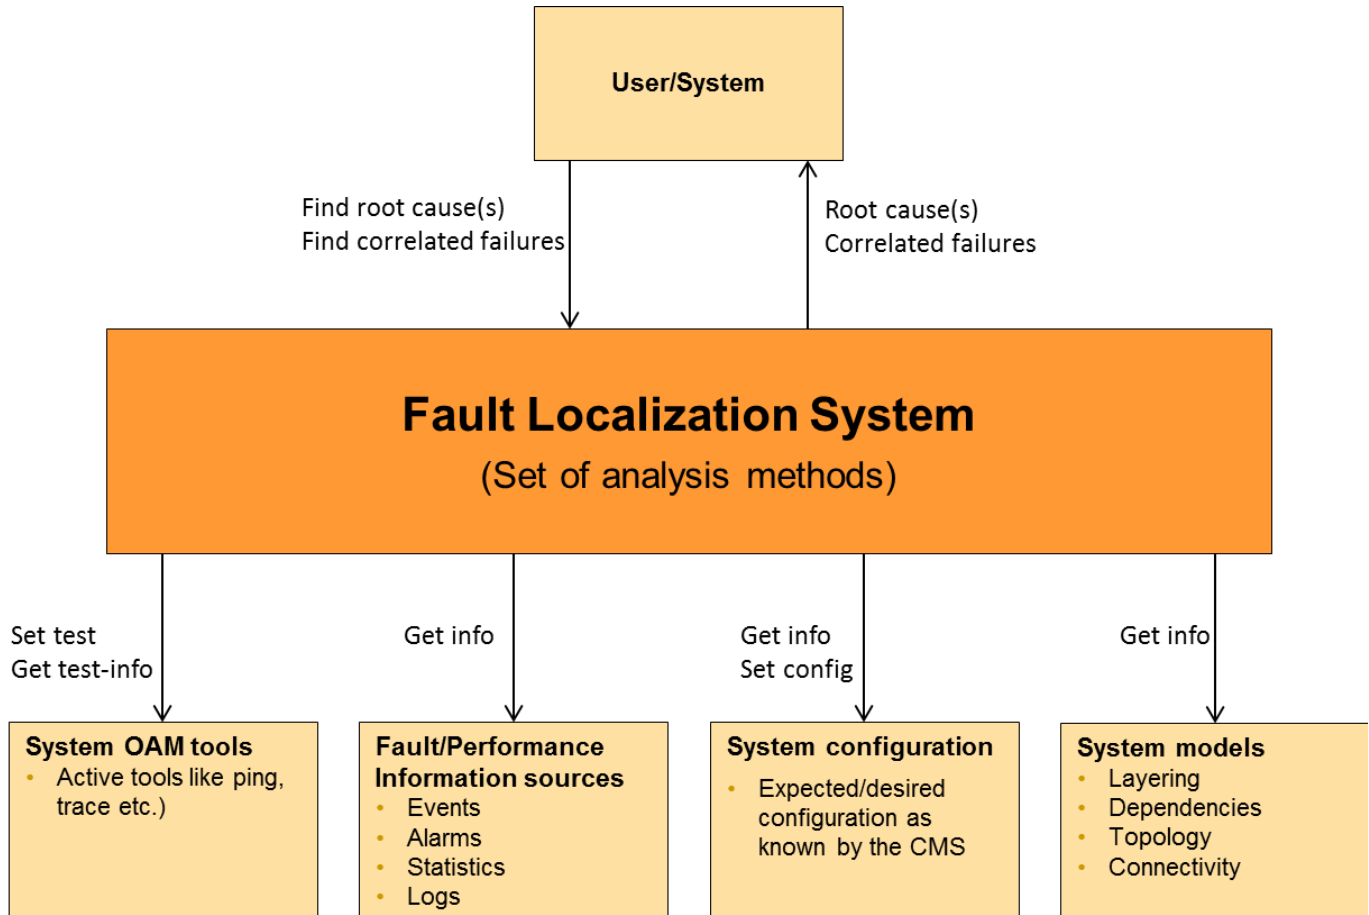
User/System

Find root cause(s)
Find correlated failures

Root cause(s)
Correlated failures

Fault Localization System
(Set of analysis methods)

Set test
Get test-info

Get info

Get info
Set config

Get info

System OAM tools
• Active tools like ping, trace etc.)

Fault/Performance Information sources
• Events
• Alarms
• Statistics
• Logs

System configuration
• Expected/desired configuration as known by the CMS

System models
• Layering
• Dependencies
• Topology
• Connectivity